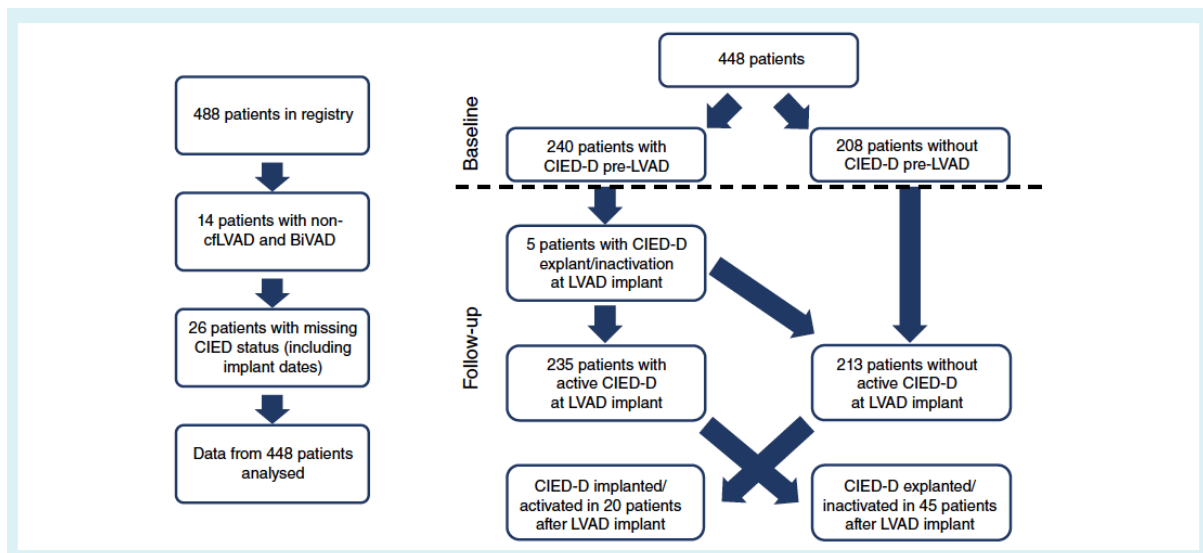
488 patients in registry

14 patients with non-cfLVAD and BiVAD

26 patients with missing CIED status (including implant dates)

Data from 448 patients analysed

448 patients

Baseline

240 patients with CIED-D pre-LVAD

208 patients without CIED-D pre-LVAD

Follow-up

5 patients with CIED-D explant/inactivation at LVAD implant

235 patients with active CIED-D at LVAD implant

213 patients without active CIED-D at LVAD implant

CIED-D implanted/ activated in 20 patients after LVAD implant

CIED-D explanted/ inactivated in 45 patients after LVAD implant